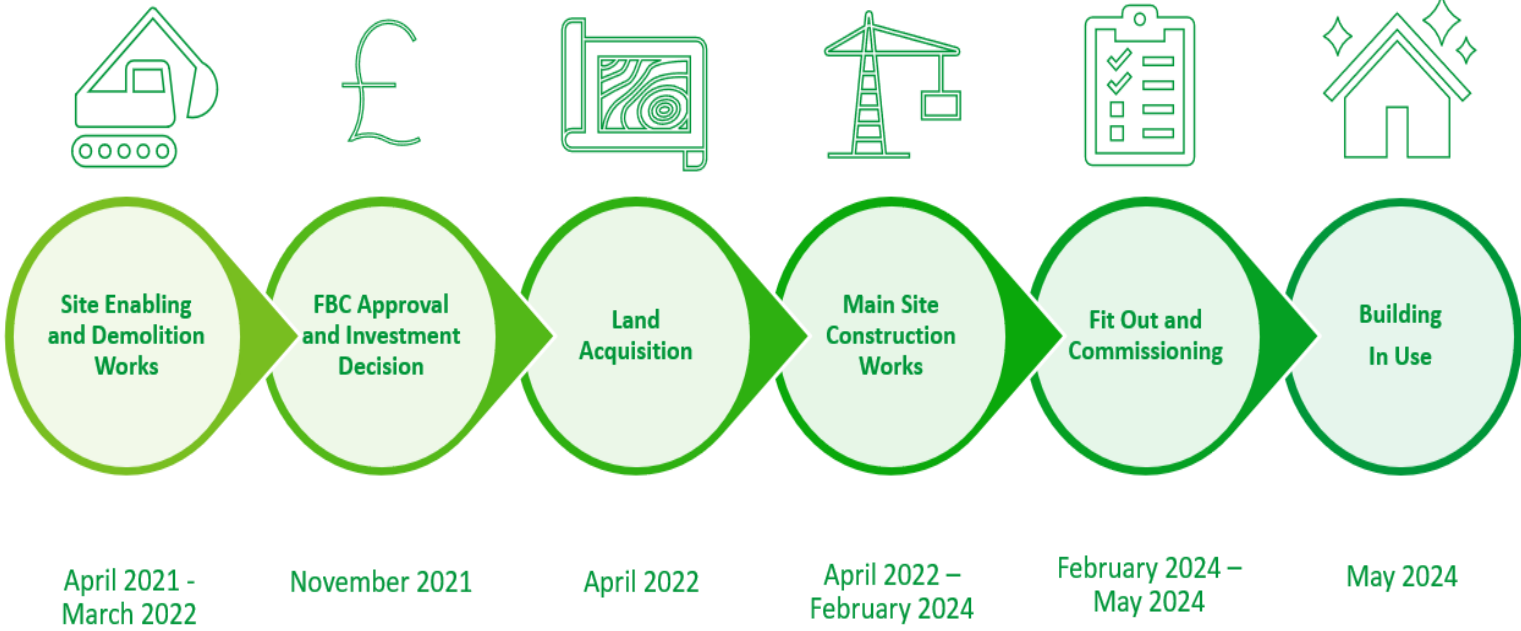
Site Enabling and Demolition Works

FBC Approval and Investment Decision

Land Acquisition

Main Site Construction Works

Fit Out and Commissioning

Building In Use

April 2021 - March 2022

November 2021

April 2022

April 2022 – February 2024

February 2024 – May 2024

May 2024